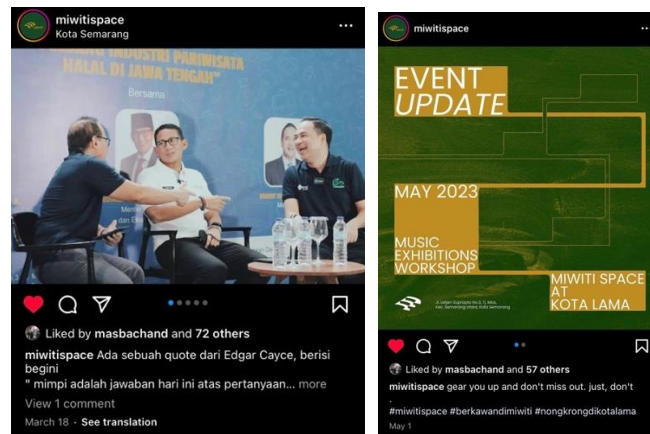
miwitispace
Kota Semarang

...INDUSTRI PARIWISATA HALAL DI JAWA TENGAH"
Bersama

Liked by masbachand and 72 others
miwitispace Ada sebuah quote dari Edgar Cayce, berisi begini
" mimpi adalah jawaban hari ini atas pertanyaan... more
View 1 comment
March 18 · See translation

miwitispace

EVENT
UPDATE

MAY 2023

MUSIC
EXHIBITIONS
WORKSHOP

MIWITI SPACE
AT
KOTA LAMA

Liked by masbachand and 57 others
miwitispace gear you up and don't miss out. just, don't
.
#miwitispace #berkawandimiwiti #nongkrongdikotalama
May 1